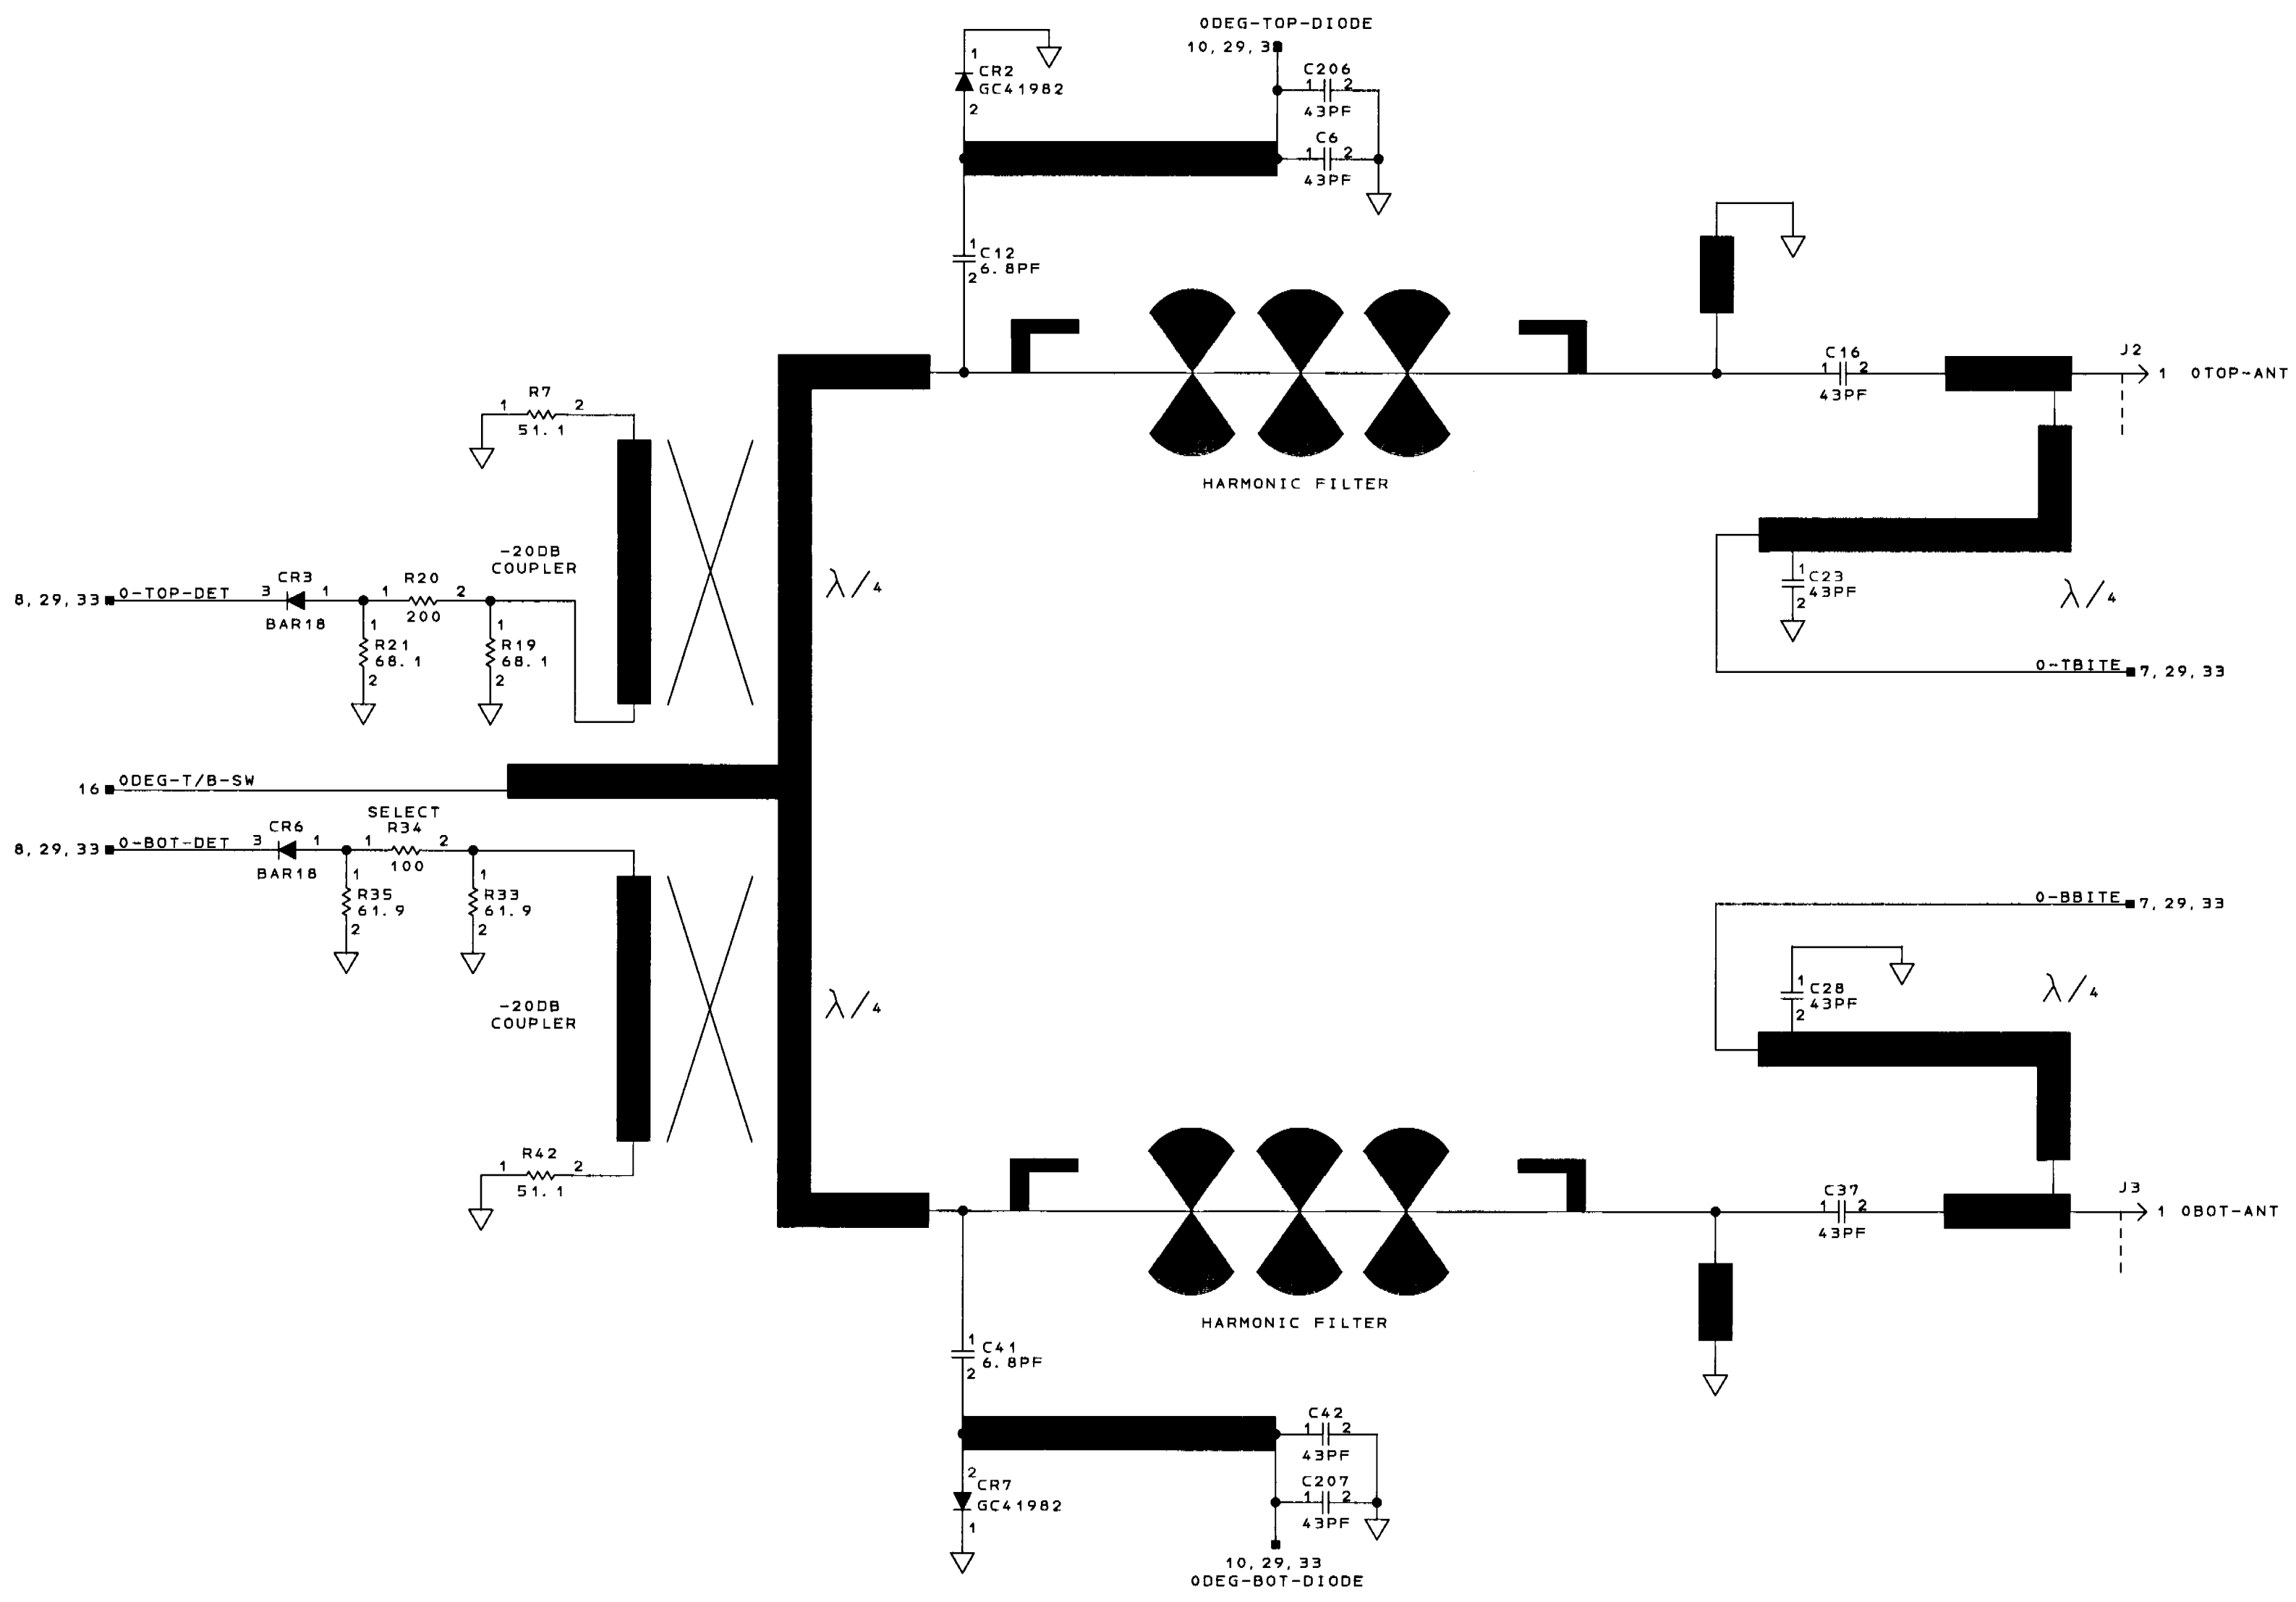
0DEG-TOP-DIODE
10, 29, 3
1
CR2
GC41982
2
C206
1 2
43PF
C6
1 2
43PF
1
C12
6.8PF
2
R7
1 2
51.1
-20DB
COUPLER
8, 29, 33 0-TOP-DET
3 CR3 1
BAR18
1 R20 2
200
1
R21
68.1
2
1
R19
68.1
2
$\lambda/4$
HARMONIC FILTER
C16
1 2
43PF
J2
1 0TOP-ANT
1
C23
43PF
2
$\lambda/4$
0-TBITE 7, 29, 33
16 0DEG-T/B-SW
SELECT
R34
8, 29, 33 0-BOT-DET
3 CR6 1
BAR18
1 2
100
1
R35
61.9
2
1
R33
61.9
2
-20DB
COUPLER
$\lambda/4$
R42
1 2
51.1
0-BBITE 7, 29, 33
1
C28
43PF
2
$\lambda/4$
C37
1 2
43PF
J3
1 0BOT-ANT
HARMONIC FILTER
1
C41
6.8PF
2
C42
1 2
43PF
2
CR7
GC41982
1
C207
1 2
43PF
10, 29, 33
0DEG-BOT-DIODE